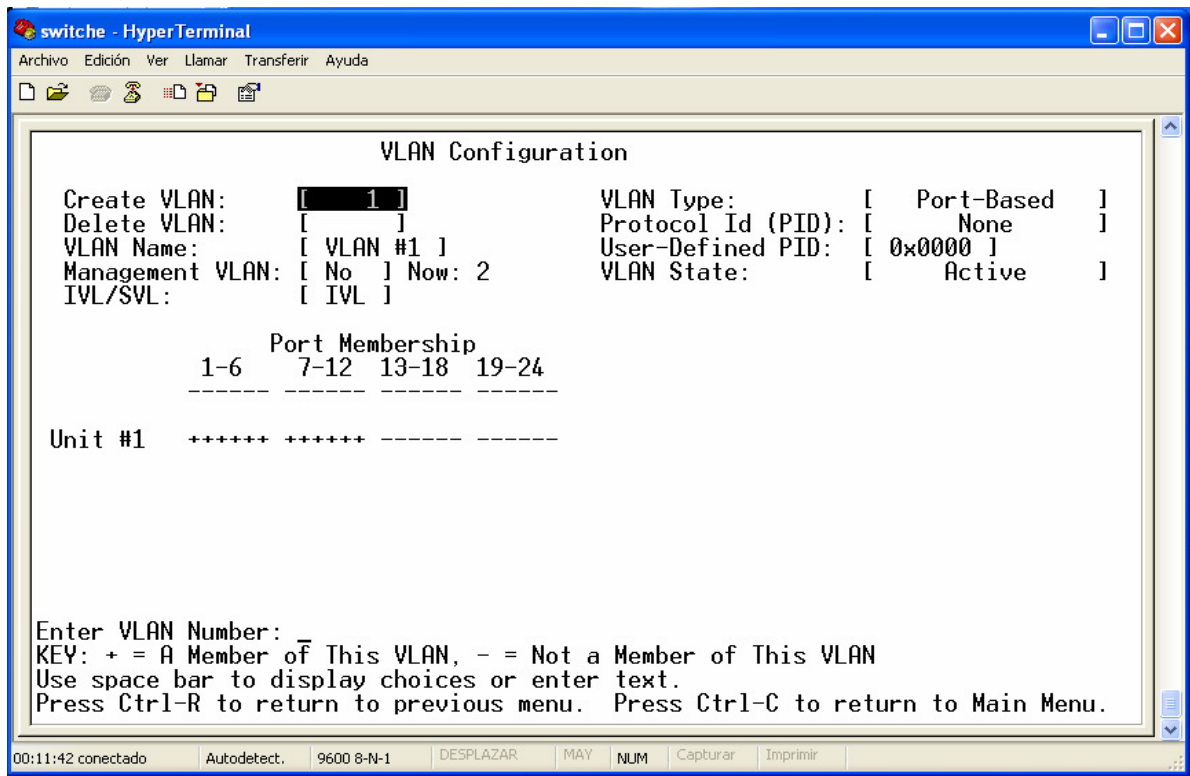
switche - HyperTerminal

Archivo Edición Ver Llamar Transferir Ayuda

VLAN Configuration

Create VLAN: [ 1 ]
Delete VLAN: [ ]
VLAN Name: [ VLAN #1 ]
Management VLAN: [ No ] Now: 2
IVL/SVL: [ IVL ]

VLAN Type: [ Port-Based ]
Protocol Id (PID): [ None ]
User-Defined PID: [ 0x0000 ]
VLAN State: [ Active ]

Port Membership

| | 1-6 | 7-12 | 13-18 | 19-24 |
|---|---|---|---|---|
| | ------ | ------ | ------ | ------ |
| Unit #1 | ++++++ | ++++++ | ------ | ------ |

Enter VLAN Number: _
KEY: + = A Member of This VLAN, - = Not a Member of This VLAN
Use space bar to display choices or enter text.
Press Ctrl-R to return to previous menu. Press Ctrl-C to return to Main Menu.

00:11:42 conectado Autodetect. 9600 8-N-1 DESPLAZAR MAY NUM Capturar Imprimir